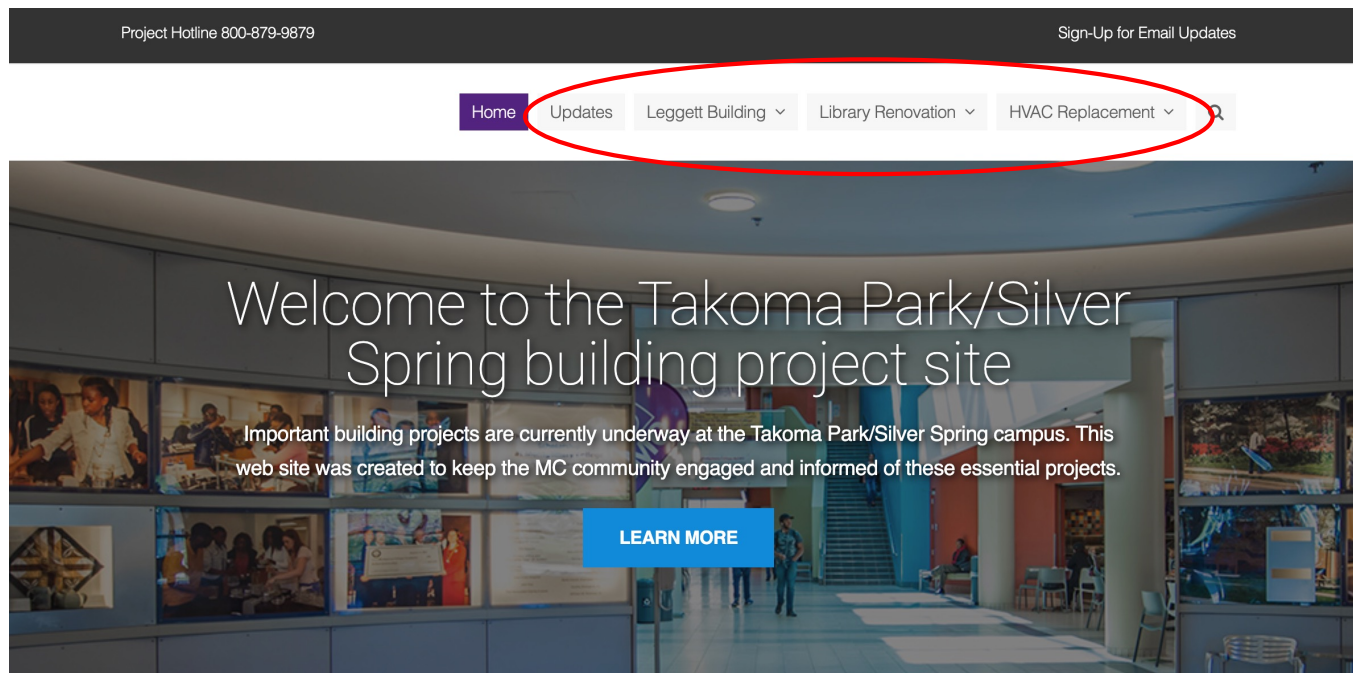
Project Hotline 800-879-9879

Sign-Up for Email Updates

Home Updates Leggett Building Library Renovation HVAC Replacement

Welcome to the Takoma Park/Silver Spring building project site

Important building projects are currently underway at the Takoma Park/Silver Spring campus. This web site was created to keep the MC community engaged and informed of these essential projects.

LEARN MORE